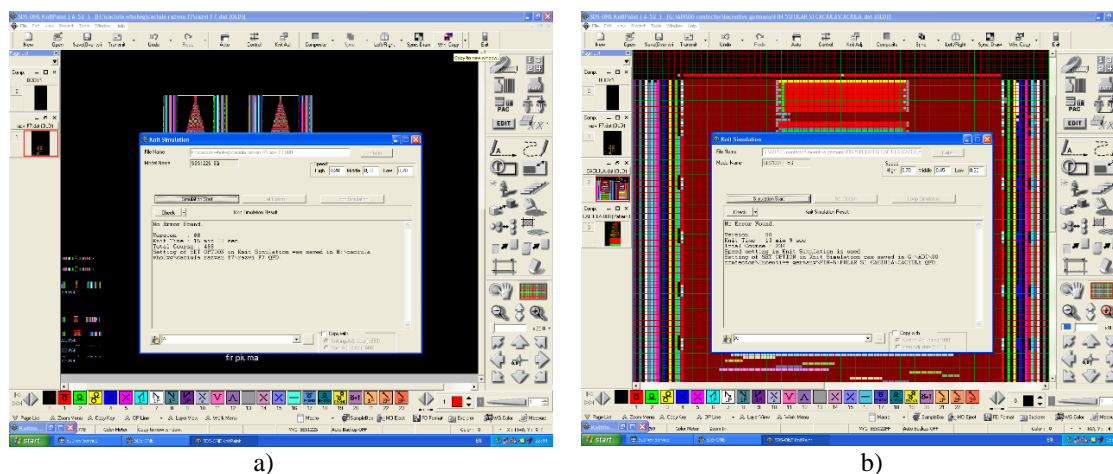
Knit Simulation

File Name

Model Name

Simulation Start

Check

Knit Simulation Result

No Error Found.

fir pik ma

a)

Knit Simulation

File Name

Model Name

Simulation Start

Check

Knit Simulation Result

No Error Found.

b)

start